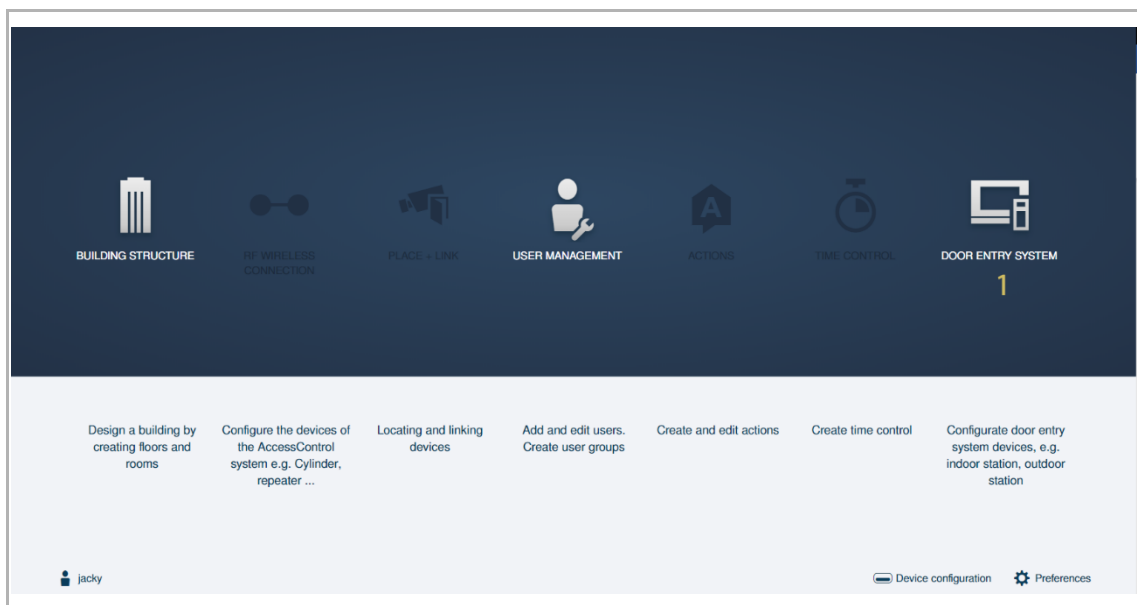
BUILDING STRUCTURE

RF WIRELESS CONNECTION

PLACE + LINK

USER MANAGEMENT

ACTIONS

TIME CONTROL

DOOR ENTRY SYSTEM

1

Design a building by creating floors and rooms

Configure the devices of the AccessControl system e.g. Cylinder, repeater ...

Locating and linking devices

Add and edit users. Create user groups

Create and edit actions

Create time control

Configurate door entry system devices, e.g. indoor station, outdoor station

jacky

Device configuration

Preferences